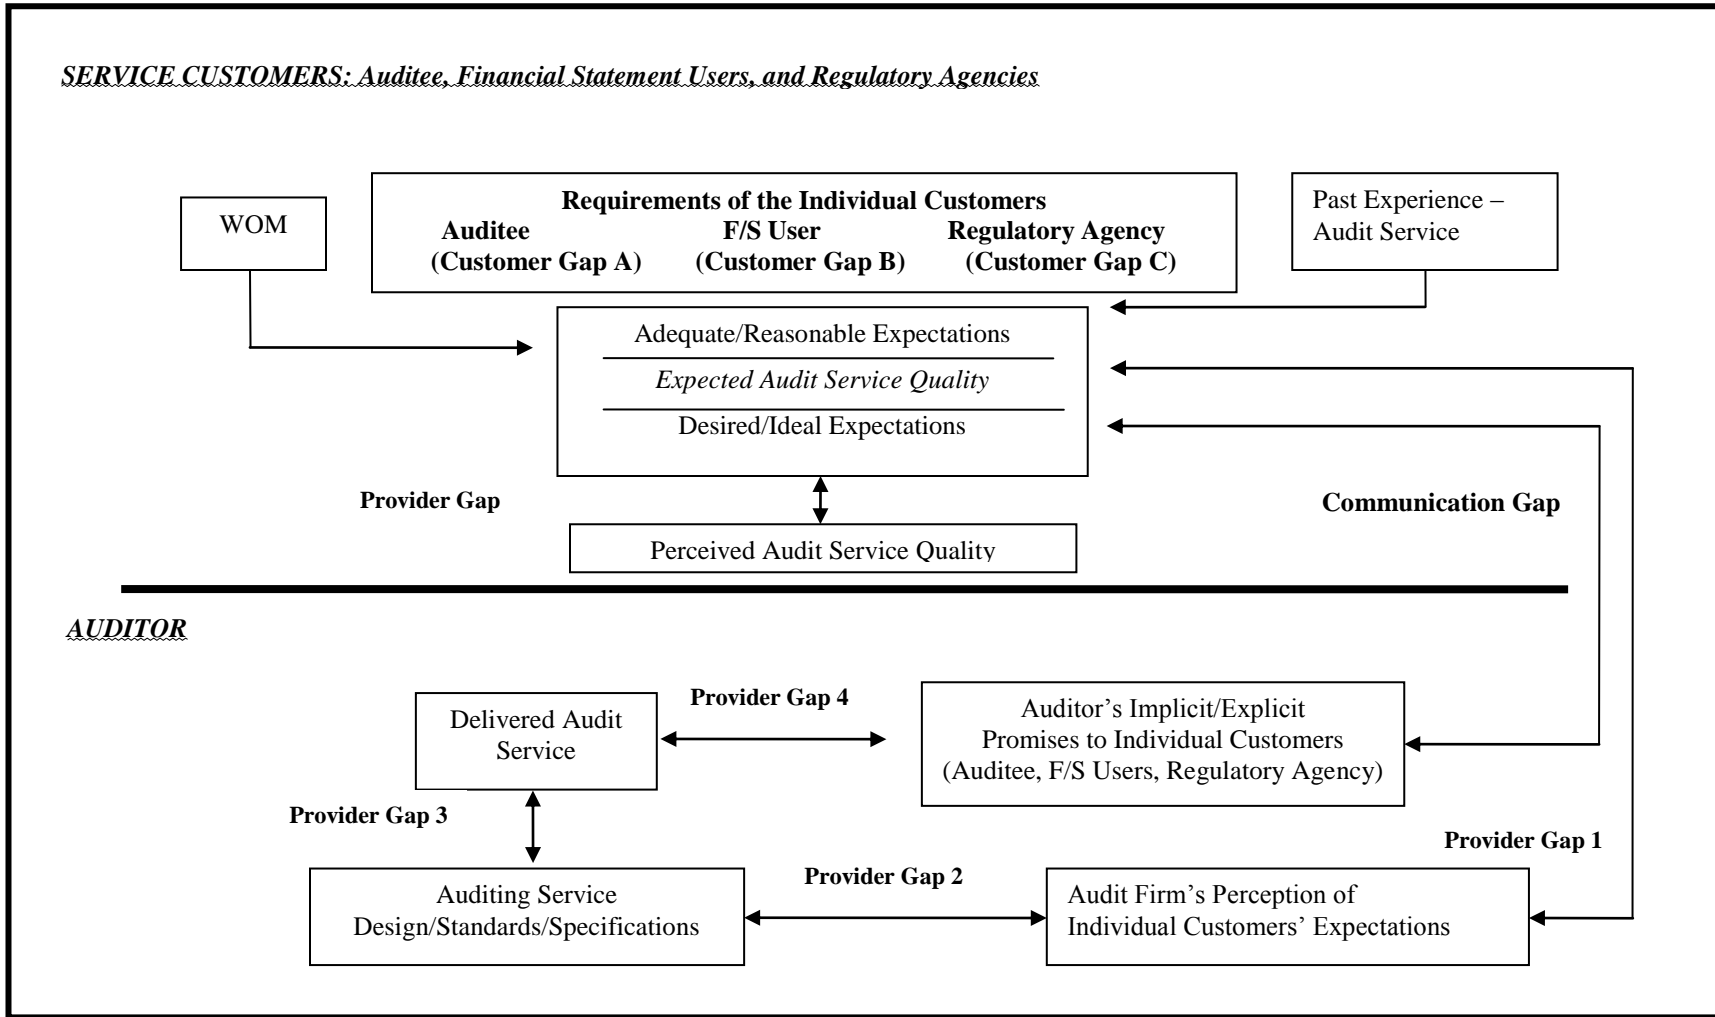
SERVICE CUSTOMERS: Auditee, Financial Statement Users, and Regulatory Agencies

WOM

Requirements of the Individual Customers
Auditee (Customer Gap A)
F/S User (Customer Gap B)
Regulatory Agency (Customer Gap C)

Past Experience – Audit Service

Adequate/Reasonable Expectations
Expected Audit Service Quality
Desired/Ideal Expectations

Provider Gap

Communication Gap

Perceived Audit Service Quality

AUDITOR

Delivered Audit Service

Provider Gap 4

Auditor's Implicit/Explicit Promises to Individual Customers (Auditee, F/S Users, Regulatory Agency)

Provider Gap 3

Provider Gap 1

Provider Gap 2

Auditing Service Design/Standards/Specifications

Audit Firm's Perception of Individual Customers' Expectations